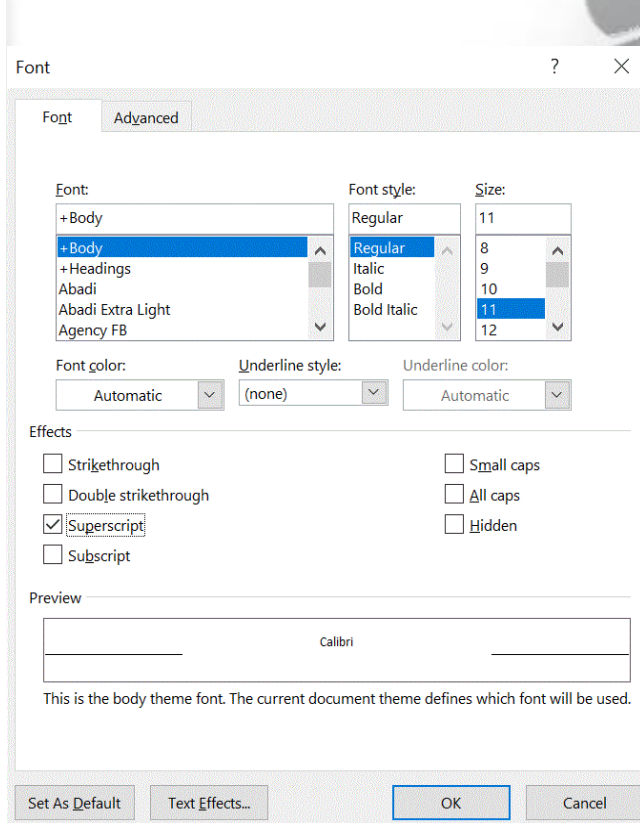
Font ? ×

Font Advanced

Font:
+Body
+Body
+Headings
Abadi
Abadi Extra Light
Agency FB

Font style:
Regular
Regular
Italic
Bold
Bold Italic

Size:
11
8
9
10
11
12

Font color:
Automatic

Underline style:
(none)

Underline color:
Automatic

Effects

Strikethrough
Double strikethrough
Superscript
Subscript

Small caps
All caps
Hidden

Preview

Calibri

This is the body theme font. The current document theme defines which font will be used.

Set As Default
Text Effects...
OK
Cancel